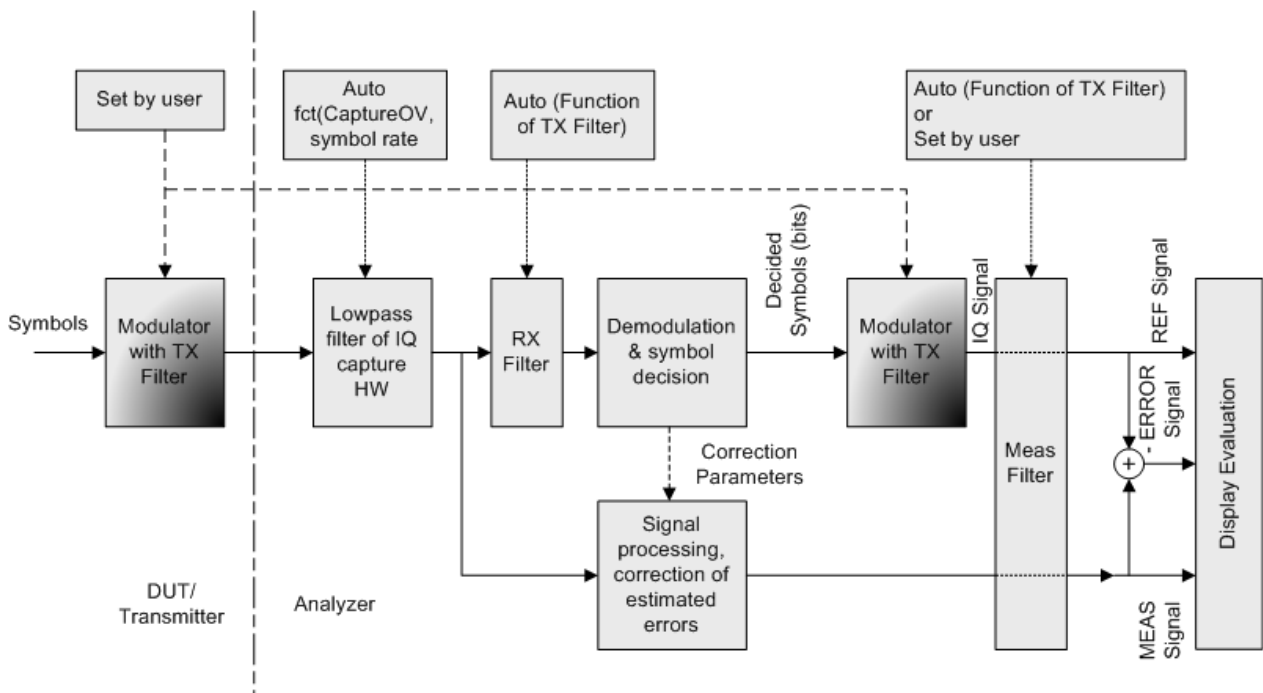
Set by user

Auto fct(CaptureOV, symbol rate

Auto (Function of TX Filter)

Auto (Function of TX Filter) or Set by user

Symbols

Modulator with TX Filter

Lowpass filter of IQ capture HW

RX Filter

Demodulation & symbol decision

Decided Symbols (bits)

Modulator with TX Filter

IQ Signal

Meas Filter

REF Signal

- ERROR Signal

+

Display Evaluation

Correction Parameters

Signal processing, correction of estimated errors

MEAS Signal

DUT/ Transmitter

Analyzer